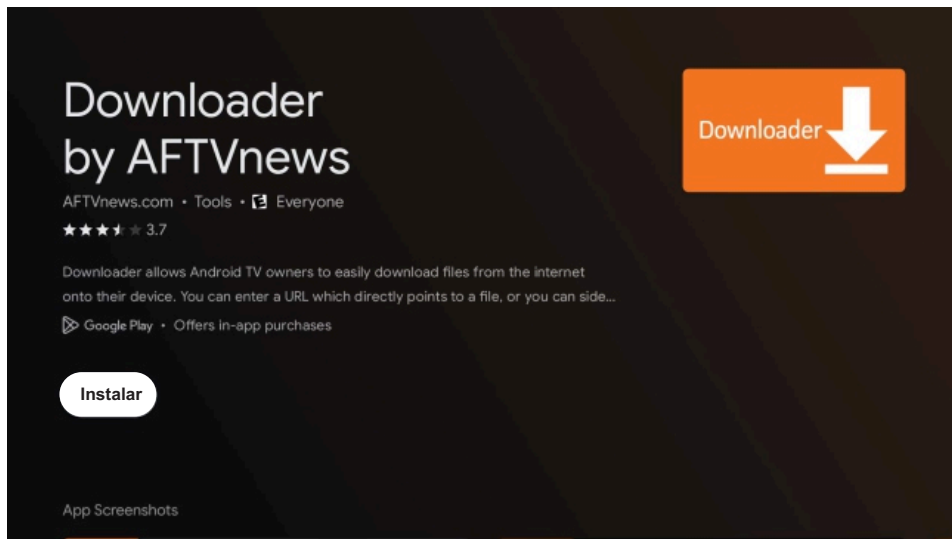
Downloader by AFTVnews

AFTVnews.com • Tools • E Everyone

3.7

Downloader allows Android TV owners to easily download files from the internet onto their device. You can enter a URL which directly points to a file, or you can side...

Google Play • Offers in-app purchases

Instalar

Downloader

App Screenshots